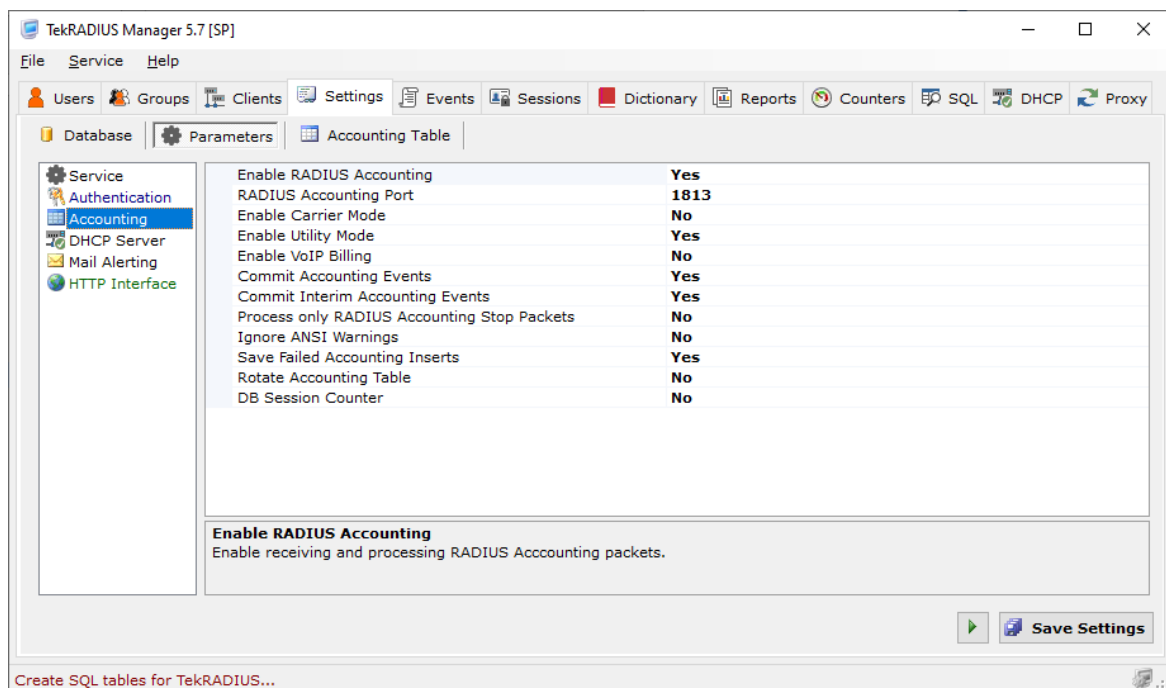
TekRADIUS Manager 5.7 [SP]

File Service Help

Users Groups Clients Settings Events Sessions Dictionary Reports Counters SQL DHCP Proxy

Database Parameters Accounting Table

Service
Authentication
Accounting
DHCP Server
Mail Alerting
HTTP Interface

| | |
|---|---|
| Enable RADIUS Accounting | Yes |
| RADIUS Accounting Port | 1813 |
| Enable Carrier Mode | No |
| Enable Utility Mode | Yes |
| Enable VoIP Billing | No |
| Commit Accounting Events | Yes |
| Commit Interim Accounting Events | Yes |
| Process only RADIUS Accounting Stop Packets | No |
| Ignore ANSI Warnings | No |
| Save Failed Accounting Inserts | Yes |
| Rotate Accounting Table | No |
| DB Session Counter | No |

Enable RADIUS Accounting
Enable receiving and processing RADIUS Acccounting packets.

Save Settings

Create SQL tables for TekRADIUS...